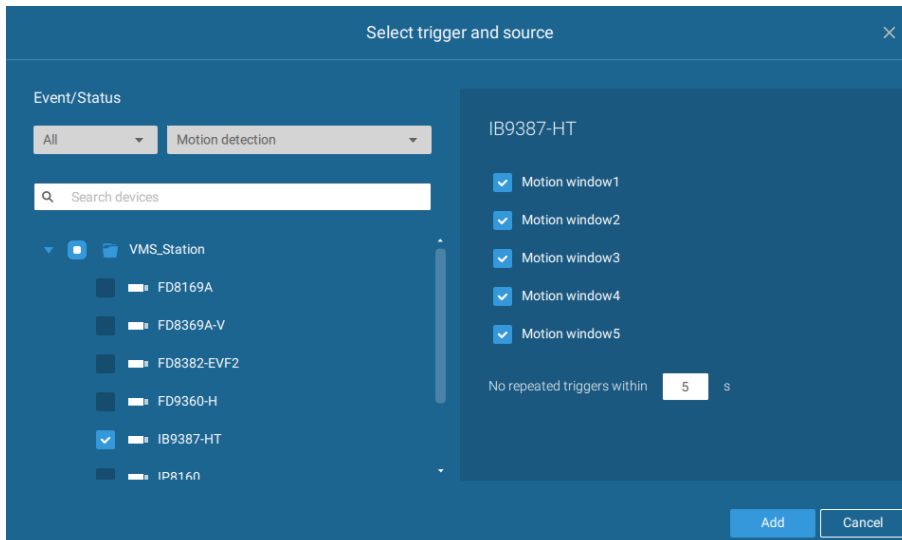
Select trigger and source

Event/Status

All

Motion detection

Search devices

VMS_Station

FD8169A

FD8369A-V

FD8382-EVF2

FD9360-H

IB9387-HT

IP8160

IB9387-HT

Motion window1

Motion window2

Motion window3

Motion window4

Motion window5

No repeated triggers within 5 s

Add

Cancel